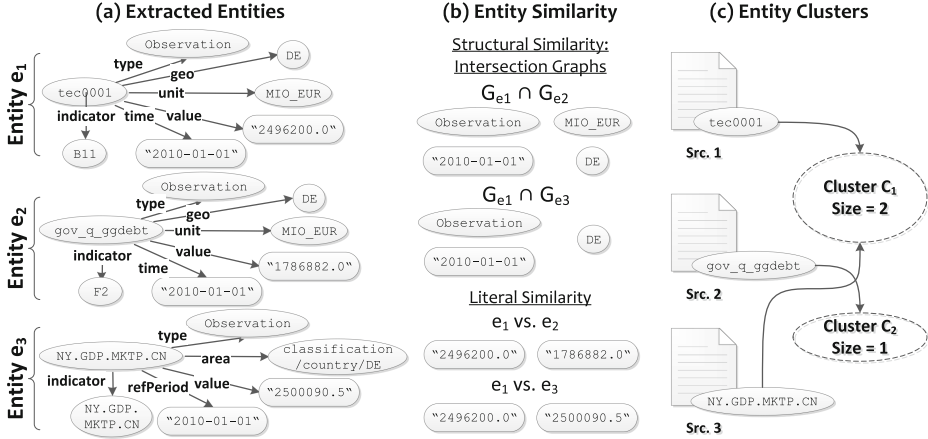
(a) Extracted Entities

Entity $e_1$

Observation
type
geo
DE
tec0001
unit
MIO_EUR
indicator
time
value
"2496200.0"
B11
"2010-01-01"

Entity $e_2$

Observation
type
DE
geo
gov_q_ggdebt
unit
MIO_EUR
indicator
value
"1786882.0"
time
F2
"2010-01-01"

Entity $e_3$

Observation
type
NY.GDP.MKTP.CN
area
classification/country/DE
indicator
refPeriod
value
"2500090.5"
NY.GDP.MKTP.CN
"2010-01-01"

(b) Entity Similarity

Structural Similarity: Intersection Graphs

$G_{e1} \cap G_{e2}$

Observation
MIO_EUR
"2010-01-01"
DE

$G_{e1} \cap G_{e3}$

Observation
DE
"2010-01-01"

Literal Similarity

$e_1$ vs. $e_2$

"2496200.0"
"1786882.0"

$e_1$ vs. $e_3$

"2496200.0"
"2500090.5"

(c) Entity Clusters

tec0001
Src. 1

Cluster $C_1$
Size = 2

gov_q_ggdebt
Src. 2

Cluster $C_2$
Size = 1

NY.GDP.MKTP.CN
Src. 3